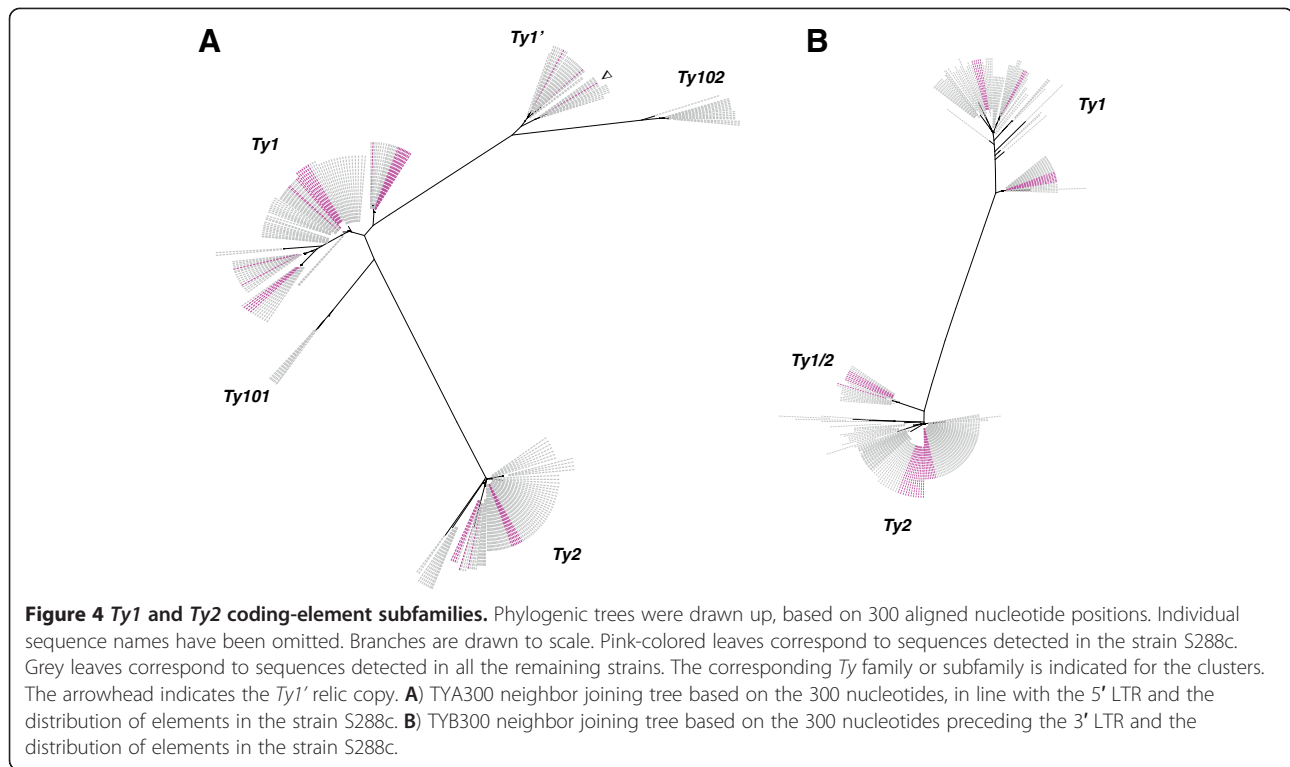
A

Ty1'

Ty102

Ty1

Ty101

Ty2

B

Ty1

Ty1/2

Ty2

**Figure 4** ***Ty1*** **and** ***Ty2*** **coding-element subfamilies.** Phylogenic trees were drawn up, based on 300 aligned nucleotide positions. Individual sequence names have been omitted. Branches are drawn to scale. Pink-colored leaves correspond to sequences detected in the strain S288c. Grey leaves correspond to sequences detected in all the remaining strains. The corresponding *Ty* family or subfamily is indicated for the clusters. The arrowhead indicates the *Ty1'* relic copy. **A**) TYA300 neighbor joining tree based on the 300 nucleotides, in line with the 5′ LTR and the distribution of elements in the strain S288c. **B**) TYB300 neighbor joining tree based on the 300 nucleotides preceding the 3′ LTR and the distribution of elements in the strain S288c.